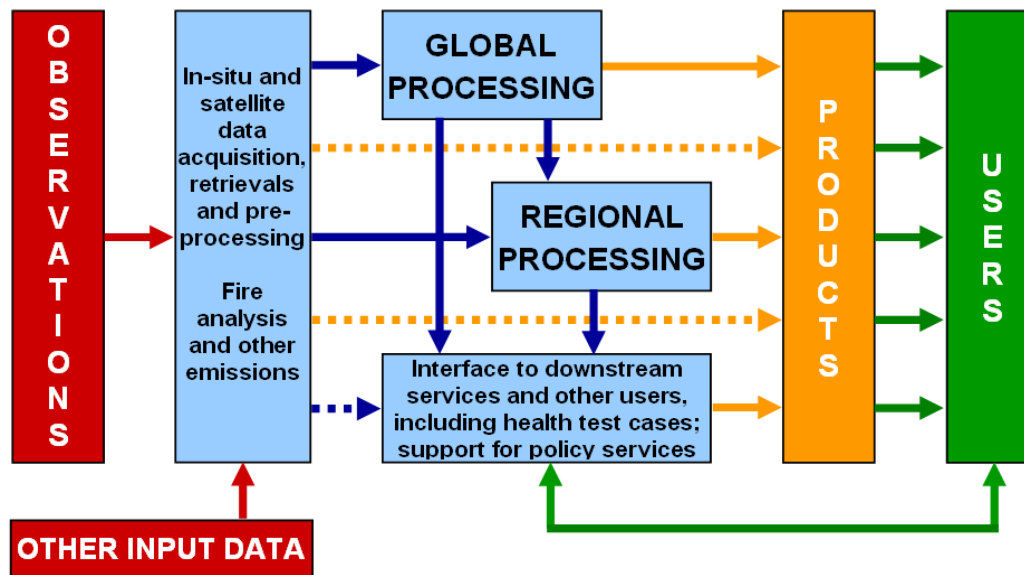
OBSERVATIONS

In-situ and satellite data acquisition, retrievals and preprocessing

Fire analysis and other emissions

GLOBAL PROCESSING

REGIONAL PROCESSING

Interface to downstream services and other users, including health test cases; support for policy services

PRODUCTS

USERS

OTHER INPUT DATA